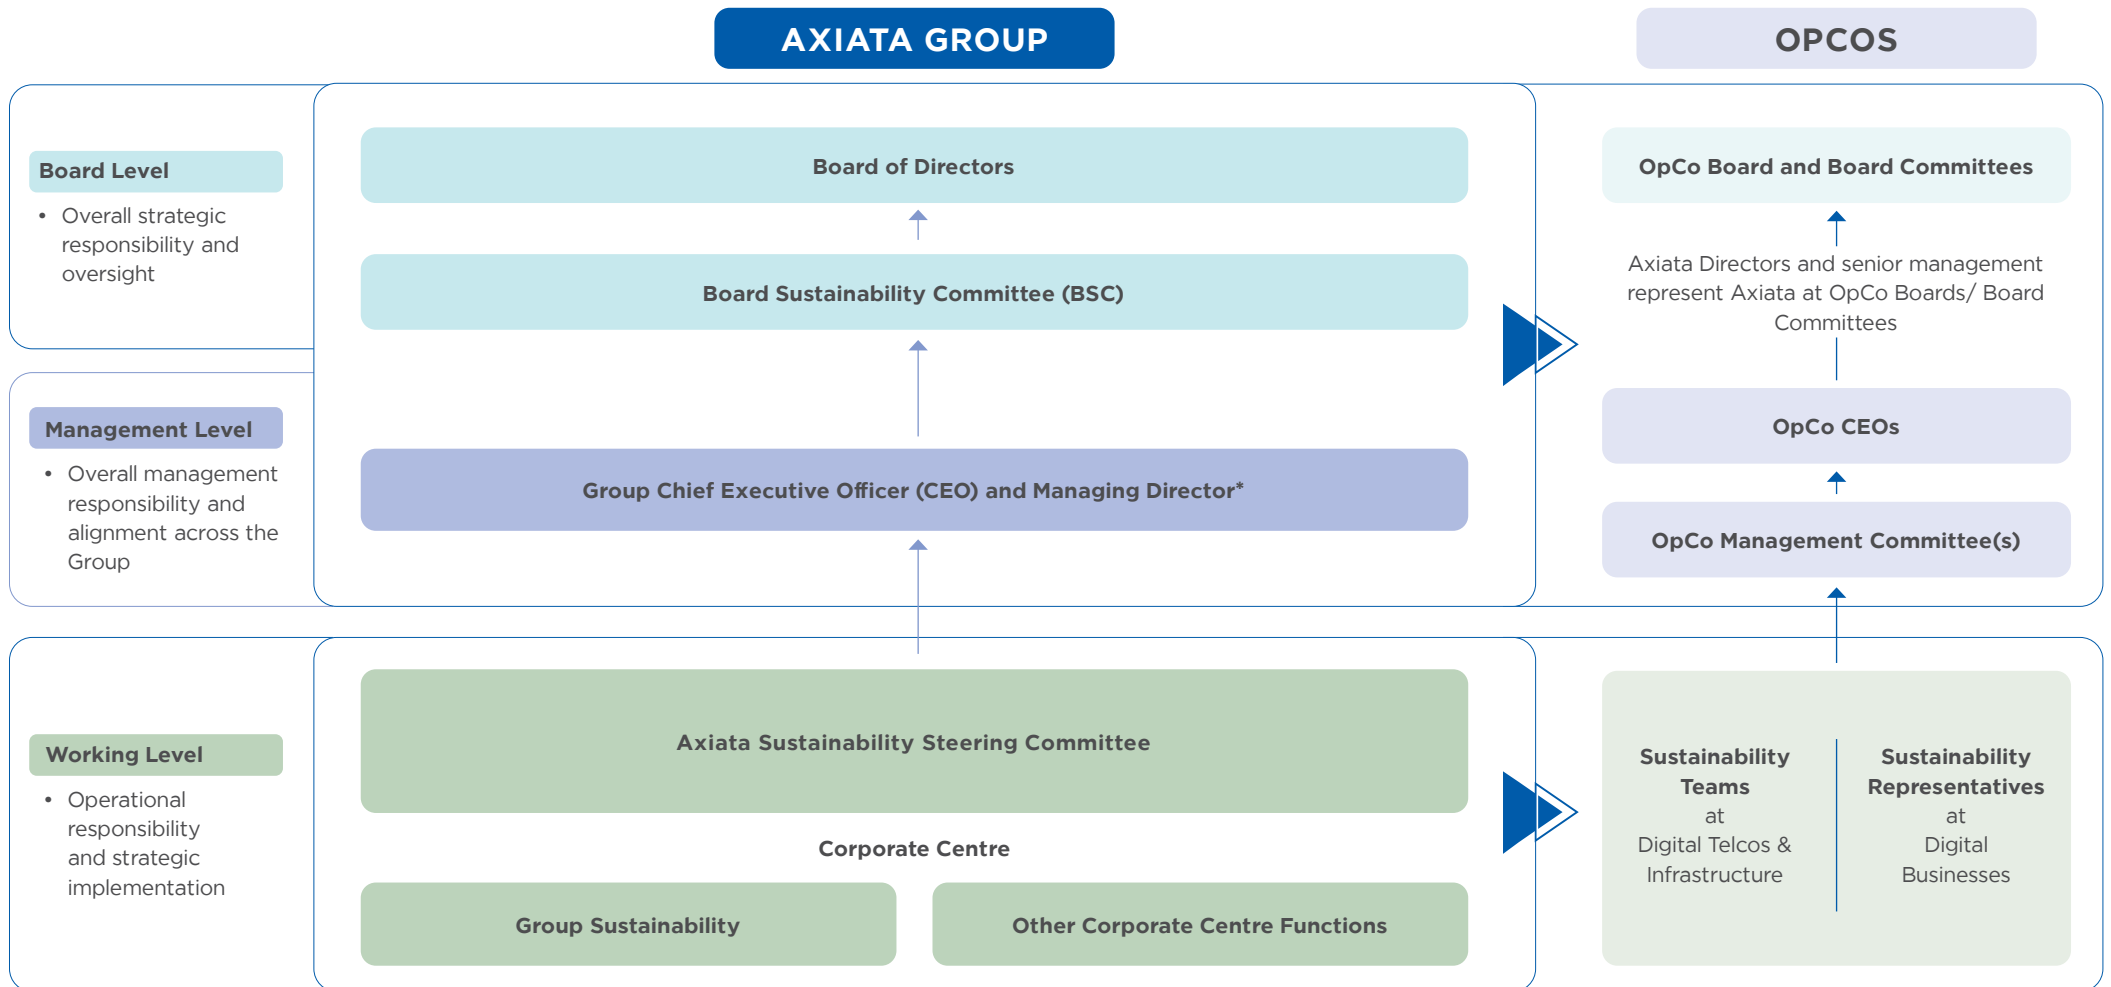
AXIATA GROUP

OPCOS

Board Level

- Overall strategic responsibility and oversight

Management Level

- Overall management responsibility and alignment across the Group

Working Level

- Operational responsibility and strategic implementation

Board of Directors

Board Sustainability Committee (BSC)

Group Chief Executive Officer (CEO) and Managing Director*

Axiata Sustainability Steering Committee

Corporate Centre

Group Sustainability

Other Corporate Centre Functions

OpCo Board and Board Committees

Axiata Directors and senior management represent Axiata at OpCo Boards/ Board Committees

OpCo CEOs

OpCo Management Committee(s)

Sustainability Teams at Digital Telcos & Infrastructure

Sustainability Representatives at Digital Businesses